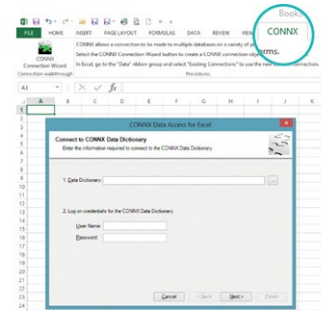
Book

FILE HOME INSERT PAGE LAYOUT FORMULAS DATA REVIEW VIEW CONNX

CONNX Connection Wizard
Connection walkthrough

CONNX allows a connection to be made to multiple databases on a variety of pl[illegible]tforms.
Select the CONNX Connection Wizard button to create a CONNX connection obj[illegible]
In Excel, go to the "Data" ribbon group and select "Existing Connections" to use the new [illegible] connection.
Procedures

A1

A B C D E F G H I J K

1
2
3
4
5
6
7
8
9
10
11
12
13
14
15
16
17
18
19
20
21
22
23
24

CONNX Data Access for Excel

Connect to CONNX Data Dictionary
Enter the information required to connect to the CONNX Data Dictionary.

1. Data Dictionary: ...

2. Log on credentials for the CONNX Data Dictionary
User Name:
Password:

Cancel < Back Next > Finish